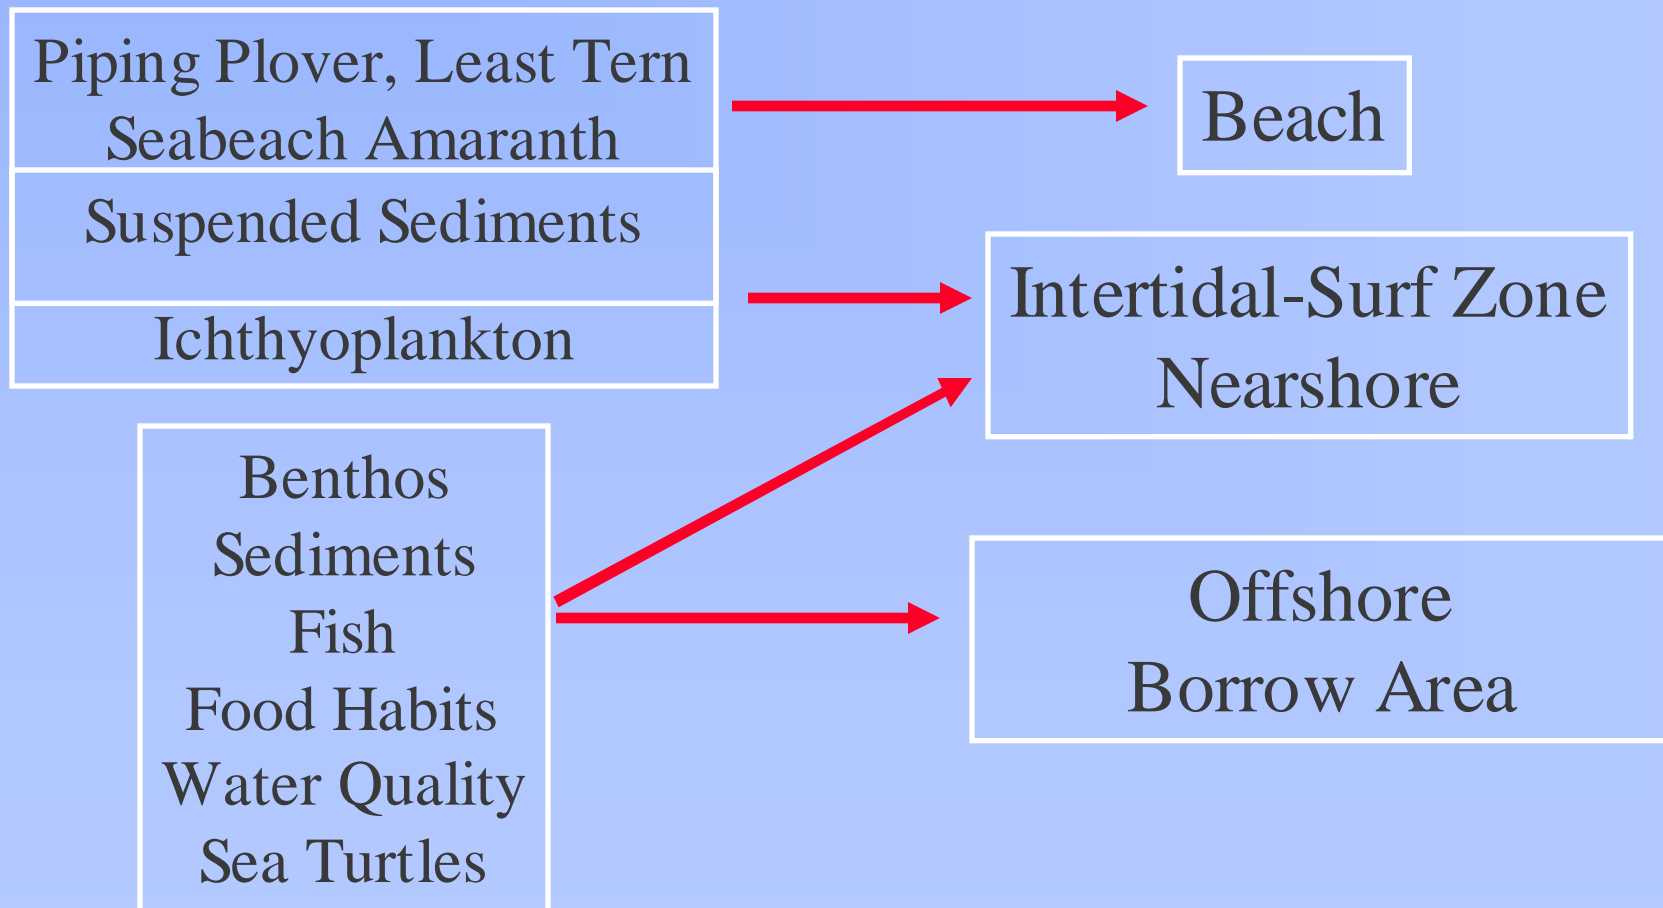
Piping Plover, Least Tern
Seabeach Amaranth

Suspended Sediments

Ichthyoplankton

Benthos
Sediments
Fish
Food Habits
Water Quality
Sea Turtles

Beach

Intertidal-Surf Zone
Nearshore

Offshore
Borrow Area